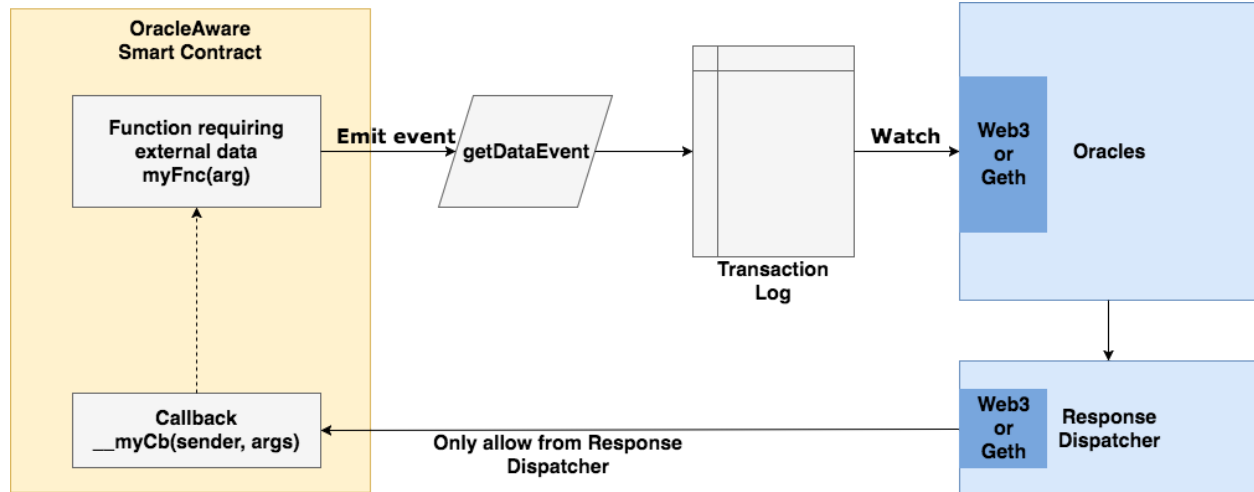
OracleAware
Smart Contract

Function requiring external data myFnc(arg)

Emit event

getDataEvent

Transaction Log

Watch

Web3 or Geth

Oracles

Callback __myCb(sender, args)

Only allow from Response Dispatcher

Web3 or Geth

Response Dispatcher